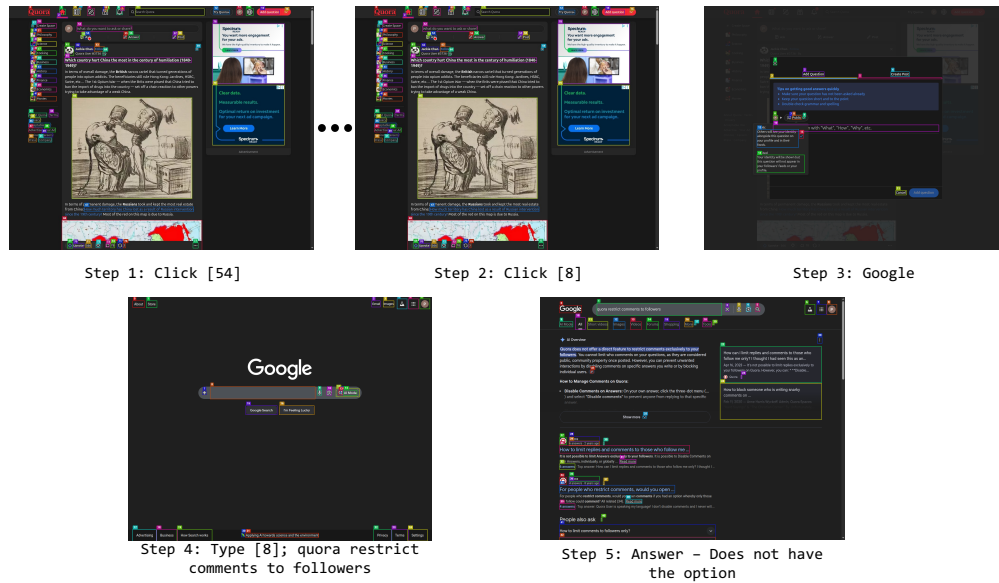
Quora

Which country hurt China the most in the century of humiliation (1840-1949)?

Clear data. Measurable results.

Learn More

Step 1: Click [54]

Step 2: Click [8]

Add Question

Create Post

Step 3: Google

Google

Google Search

I'm Feeling Lucky

Step 4: Type [8]; quora restrict comments to followers

quora restrict comments to followers

AI Overview

How to limit replies and comments to those who follow me ...

For people who restrict comments, would you open ...

People also ask

Step 5: Answer - Does not have the option